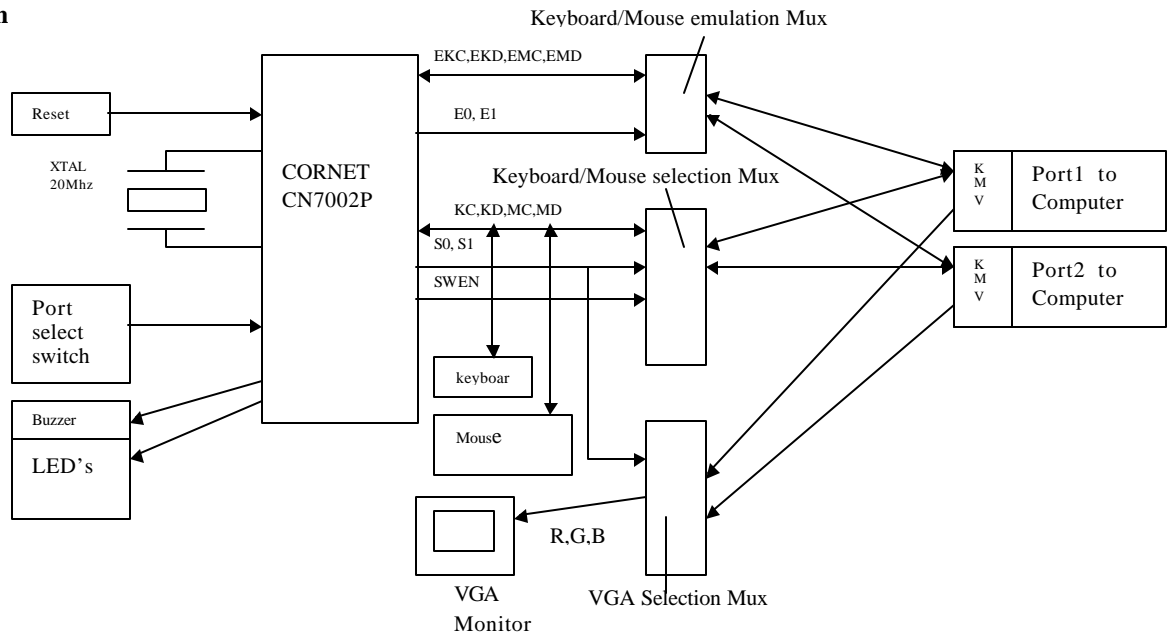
n

Keyboard/Mouse emulation Mux

EKC,EKD,EMC,EMD

Reset

E0, E1

XTAL
20Mhz

CORNET
CN7002P

Keyboard/Mouse selection Mux

K
M
V

Port1 to Computer

KC,KD,MC,MD

S0, S1

K
M
V

Port2 to Computer

SWEN

Port select switch

keyboar

Buzzer

Mouse

LED's

R,G,B

VGA Monitor

VGA Selection Mux